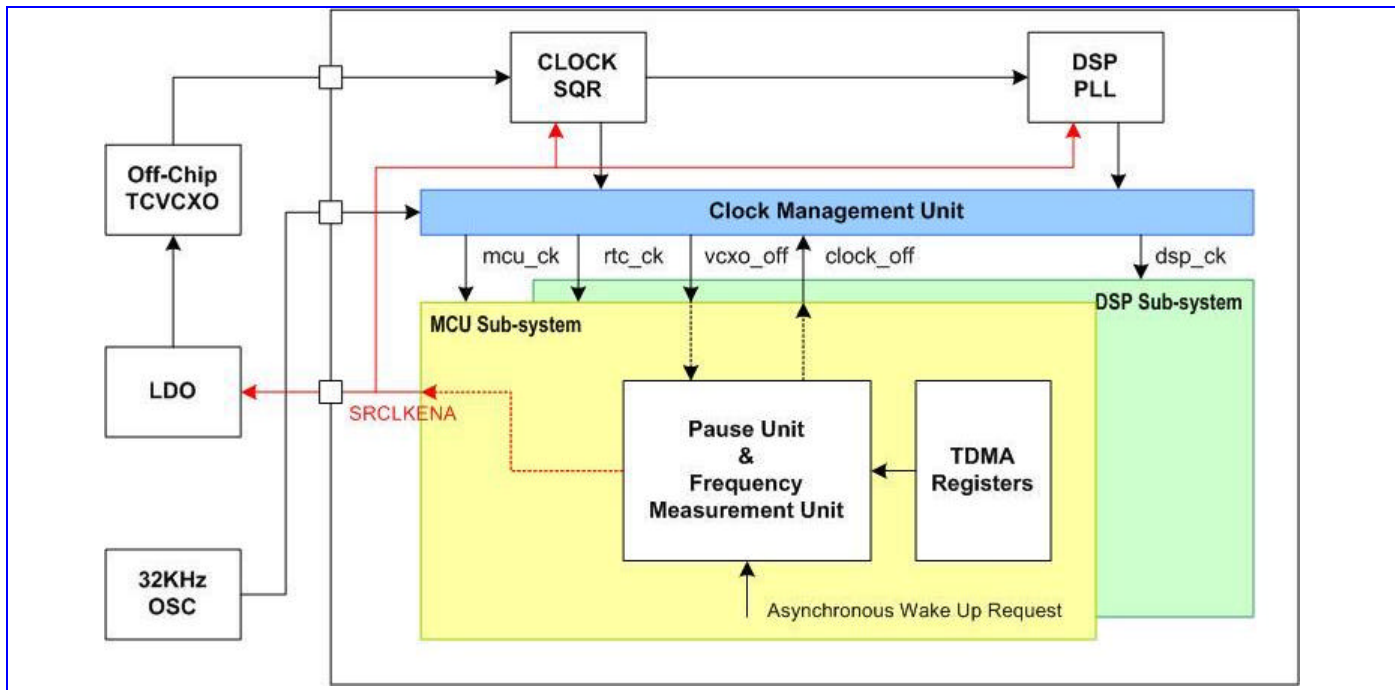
CLOCK SQR

DSP PLL

Off-Chip TCVCXO

Clock Management Unit

mcu_ck

rtc_ck

vcxo_off

clock_off

dsp_ck

DSP Sub-system

MCU Sub-system

LDO

SRCLKENA

Pause Unit & Frequency Measurement Unit

TDMA Registers

32KHz OSC

Asynchronous Wake Up Request